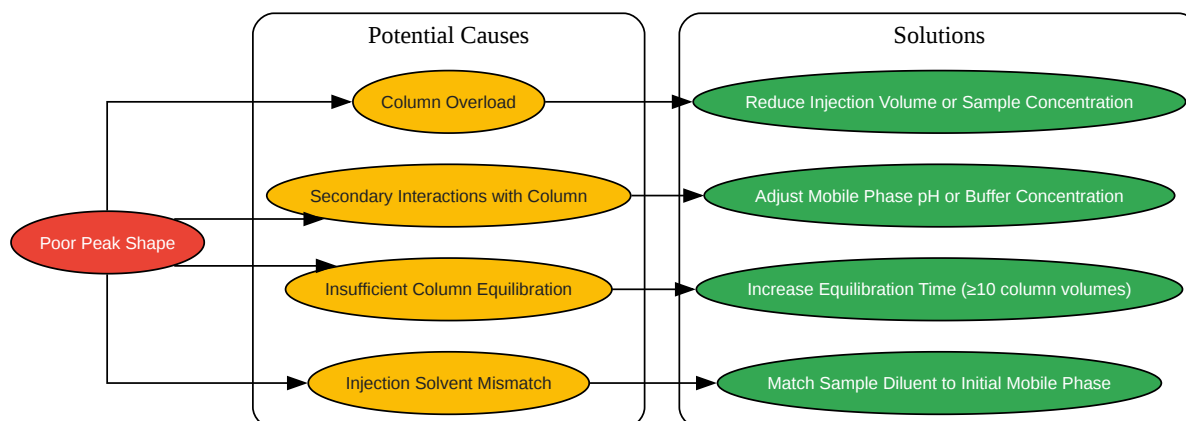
Potential Causes

Solutions

Poor Peak Shape

Column Overload

Secondary Interactions with Column

Insufficient Column Equilibration

Injection Solvent Mismatch

Reduce Injection Volume or Sample Concentration

Adjust Mobile Phase pH or Buffer Concentration

Increase Equilibration Time (≥10 column volumes)

Match Sample Diluent to Initial Mobile Phase